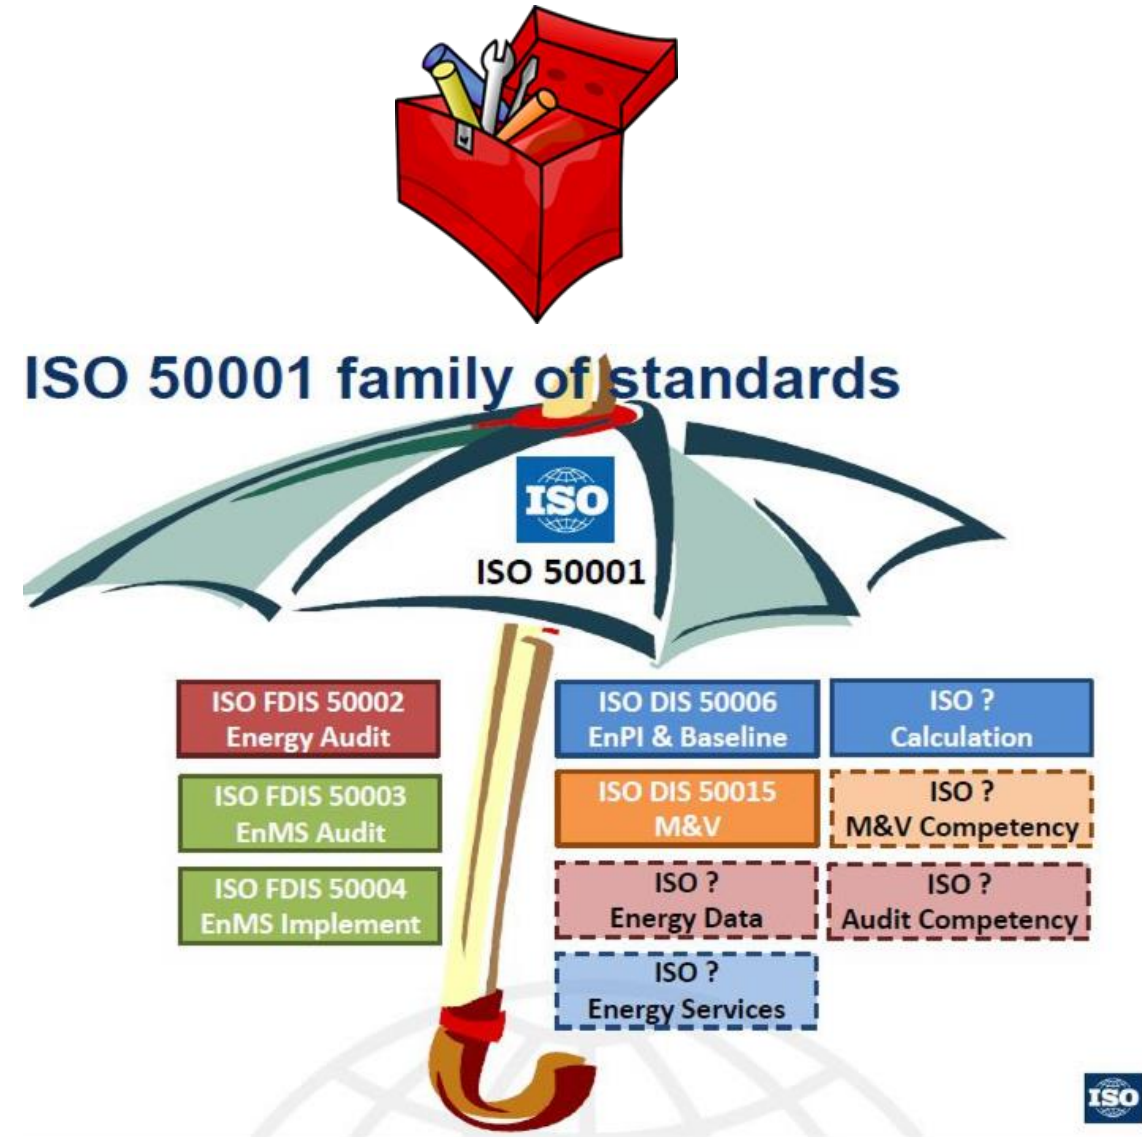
ISO 50001 family of standards

ISO

ISO 50001

ISO FDIS 50002
Energy Audit

ISO FDIS 50003
EnMS Audit

ISO FDIS 50004
EnMS Implement

ISO DIS 50006
EnPI & Baseline

ISO DIS 50015
M&V

ISO ?
Energy Data

ISO ?
Energy Services

ISO ?
Calculation

ISO ?
M&V Competency

ISO ?
Audit Competency

ISO